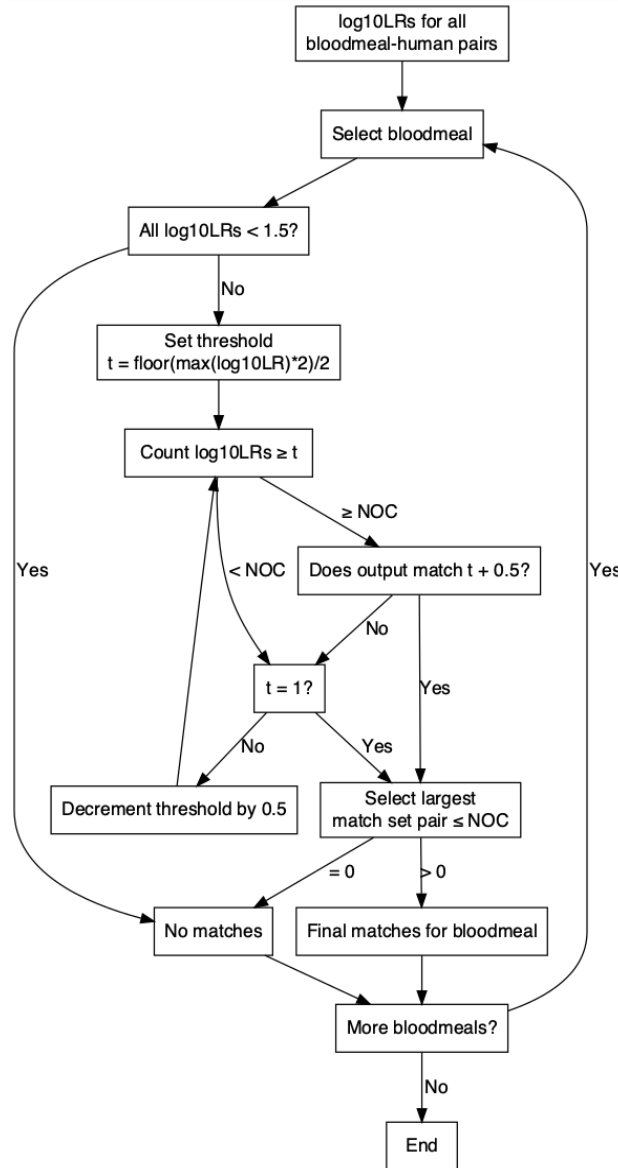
log10LRs for all bloodmeal-human pairs

Select bloodmeal

All log10LRs < 1.5?

No

Set threshold
t = floor(max(log10LR)*2)/2

Count log10LRs ≥ t

≥ NOC

< NOC

Does output match t + 0.5?

No

t = 1?

Yes

No

Yes

Decrement threshold by 0.5

Select largest match set pair ≤ NOC

Yes

Yes

= 0

> 0

No matches

Final matches for bloodmeal

More bloodmeals?

No

End